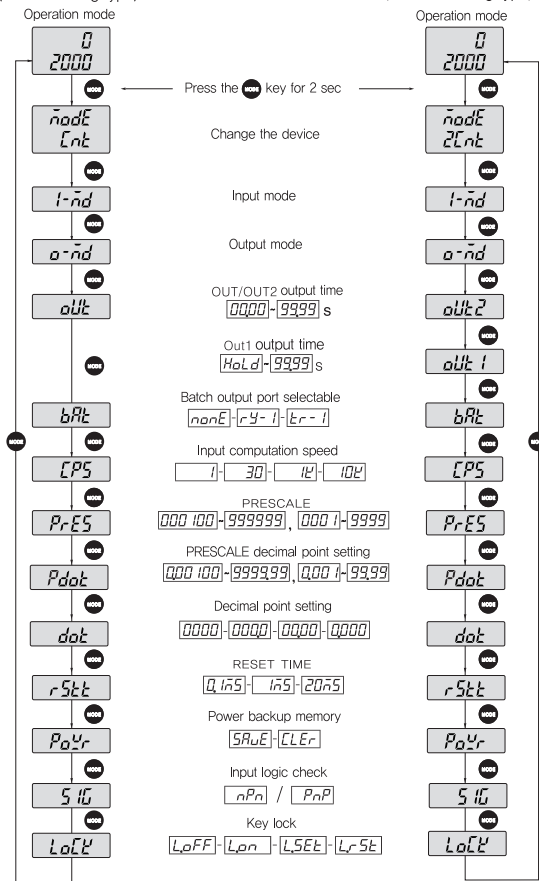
Operation mode

0
2000

MODE

Press the MODE key for 2 sec

MODE

Operation mode

0
2000

MODE

nodE
Cnt

Change the device

nodE
2Cnt

1-nd

Input mode

1-nd

o-nd

Output mode

o-nd

oUt

OUT/OUT2 output time

00.00 - 99.99 s

oUt2

Out1 output time

HoLd - 99.99 s

oUt 1

bAt

Batch output port selectable

nonE - rY- 1 - tr- 1

bAt

CPS

Input computation speed

1 - 30 - 1k - 10k

CPS

PrES

PRESCALE

000 100 - 999999 , 000 1 - 9999

PrES

Pdot

PRESCALE decimal point setting

0.00 100 - 9999.99 , 0.00 1 - 99.99

Pdot

dot

Decimal point setting

0000 - 000.0 - 00.00 - 0.000

dot

rStt

RESET TIME

0.1mS - 1mS - 20mS

rStt

PoWr

Power backup memory

SAVE - CLEr

PoWr

S 1G

Input logic check

nPn / PnP

S 1G

LoCK

Key lock

LoFF - Lon - L.SEt - L.rSt

LoCK